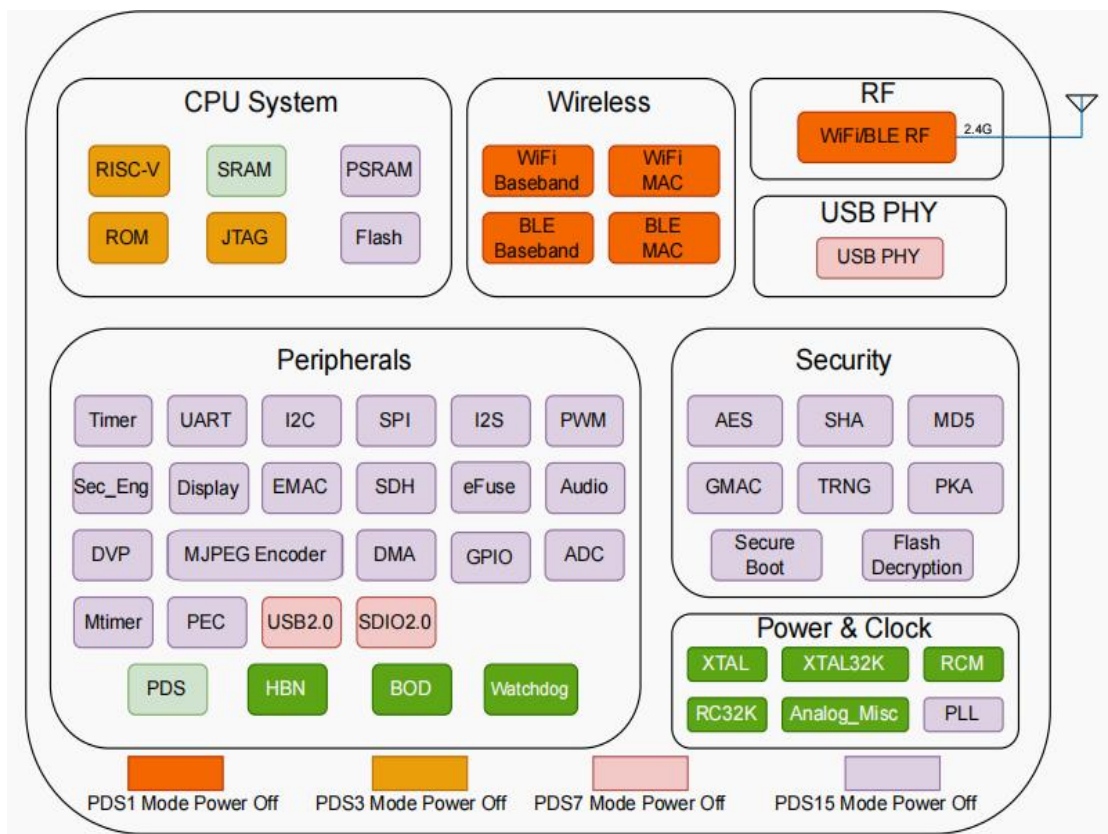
CPU System

RISC-V

SRAM

PSRAM

ROM

JTAG

Flash

Wireless

WiFi Baseband

WiFi MAC

BLE Baseband

BLE MAC

RF

WiFi/BLE RF

2.4G

USB PHY

USB PHY

Peripherals

Timer

UART

I2C

SPI

I2S

PWM

Sec_Eng

Display

EMAC

SDH

eFuse

Audio

DVP

MJPEG Encoder

DMA

GPIO

ADC

Mtimer

PEC

USB2.0

SDIO2.0

PDS

HBN

BOD

Watchdog

Security

AES

SHA

MD5

GMAC

TRNG

PKA

Secure Boot

Flash Decryption

Power & Clock

XTAL

XTAL32K

RCM

RC32K

Analog_Misc

PLL

PDS1 Mode Power Off

PDS3 Mode Power Off

PDS7 Mode Power Off

PDS15 Mode Power Off